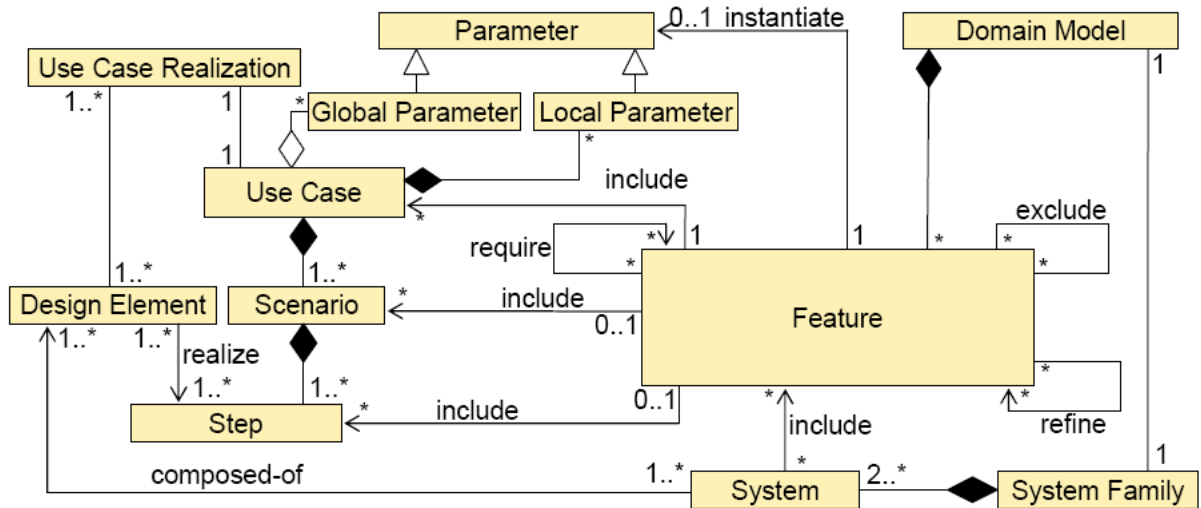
Parameter
0..1 instantiate
Domain Model
Use Case Realization
1
1..*
1
*
Global Parameter
Local Parameter
*
1
Use Case
include
*
exclude
require
*
*
1
1
*
*
*
1..*
1..*
Design Element
Scenario
*
include
0..1
Feature
1..*
1..*
realize
1..*
1..*
0..1
*
Step
*
include
*
include
refine
*
composed-of
1..*
System
*
2..*
System Family
1